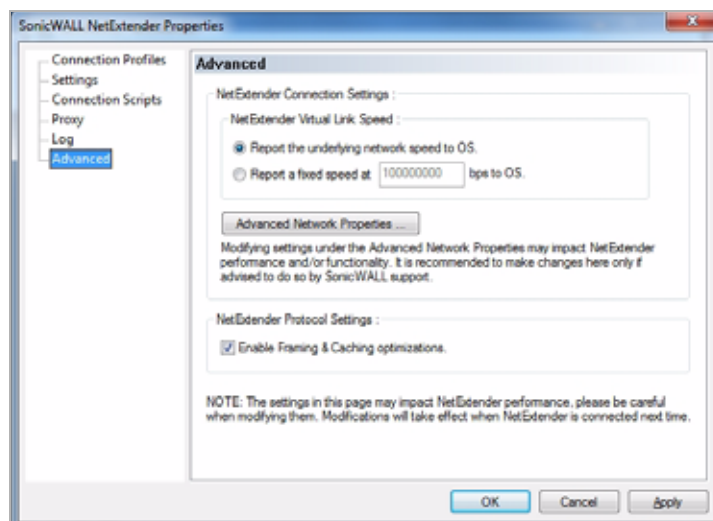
SonicWALL NetExtender Properties

Connection Profiles
Settings
Connection Scripts
Proxy
Log
Advanced

Advanced

NetExtender Connection Settings :

NetExtender Virtual Link Speed :

Report the underlying network speed to OS.

Report a fixed speed at 100000000 bps to OS.

Advanced Network Properties ...

Modifying settings under the Advanced Network Properties may impact NetExtender performance and/or functionality. It is recommended to make changes here only if advised to do so by SonicWALL support.

NetExtender Protocol Settings :

Enable Framing & Caching optimizations.

NOTE: The settings in this page may impact NetExtender performance, please be careful when modifying them. Modifications will take effect when NetExtender is connected next time.

OK Cancel Apply